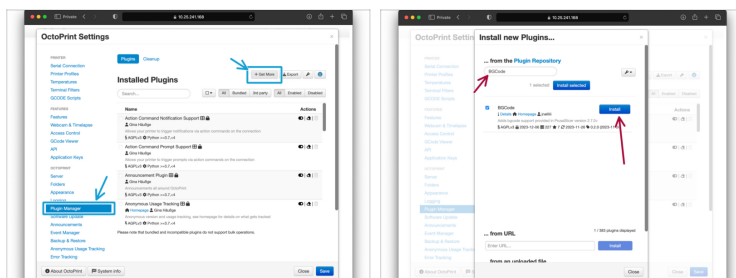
Private 10.20.241.168

OctoPrint Settings

PRINTER
Serial Connection
Printer Profiles
Temperatures
Terminal Filters
GCODE Scripts

FEATURES
Features
Webcam & Timelapse
Access Control
GCode Viewer
API
Application Keys

OCTOPRINT
Server
Folders
Appearance
Logging
Plugin Manager
Software Update
Announcements
Event Manager
Backup & Restore
Anonymous Usage Tracking
Error Tracking

Plugins Cleanup

+ Get More Export

Installed Plugins

Search...

All Bundled 3rd party All Enabled Disabled

Name Actions

Action Command Notification Support
Gina Häußge
Allows your printer to trigger notifications via action commands on the connection.
AGPLv3 Python >=3.7,<4

Action Command Prompt Support
Gina Häußge
Allows your printer to trigger prompts via action commands on the connection
AGPLv3 Python >=3.7,<4

Announcement Plugin
Gina Häußge
Announcements all around OctoPrint
AGPLv3 Python >=3.7,<4

Anonymous Usage Tracking
Homepage Gina Häußge
Anonymous version and usage tracking, see homepage for details on what gets tracked
AGPLv3 Python >=3.7,<4

Please note that bundled and incompatible plugins do not support bulk operations.

About OctoPrint System Info Close Save

Private 10.20.241.168

OctoPrint Settin

Install new Plugins...

... from the Plugin Repository

BGCode

1 selected Install selected

BGCode
Details Homepage jneilliii
Adds bgcode support provided in PrusaSlicer version 2.7.0+
AGPLv3 2023-12-06 127 1 2023-11-26 0.2.0 2023-11-

Install

... from URL

1 / 383 plugins displayed

Enter URL...

Install

... from an uploaded file

Close